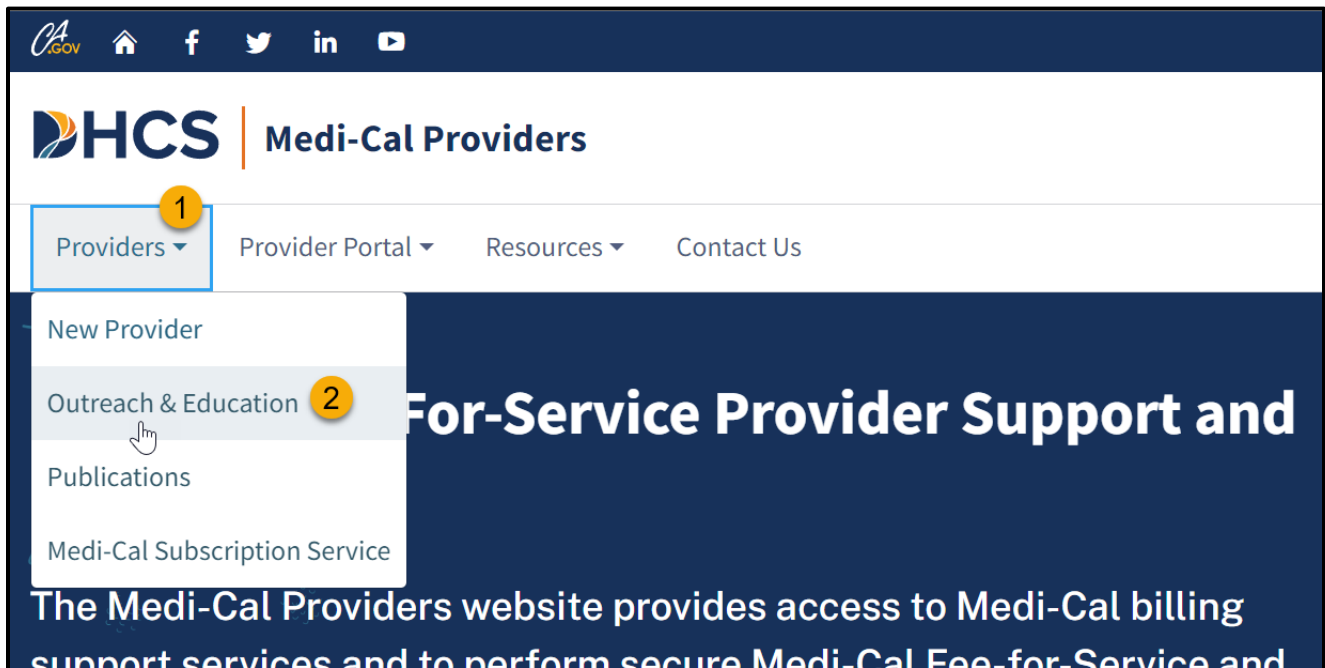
CA.GOV

DHCS | Medi-Cal Providers

1

Providers Provider Portal Resources Contact Us

New Provider

Outreach & Education 2

Publications

Medi-Cal Subscription Service

For-Service Provider Support and

The Medi-Cal Providers website provides access to Medi-Cal billing

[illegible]